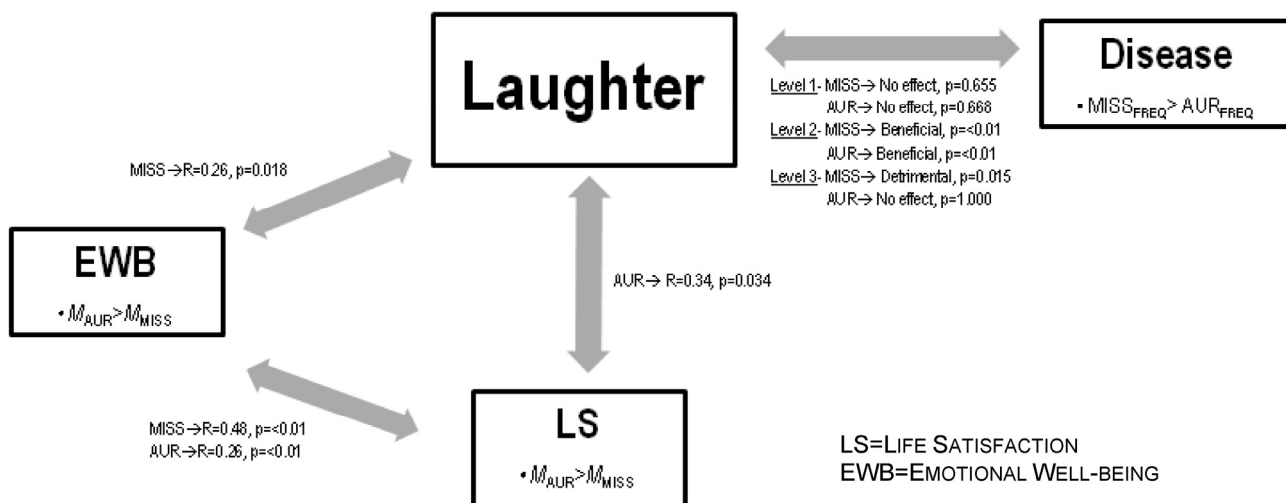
Laughter

Disease

• $MISS_{FREQ}$ > $AUR_{FREQ}$

Level 1- MISS→ No effect, p=0.655
AUR→ No effect, p=0.668
Level 2- MISS→ Beneficial, p=<0.01
AUR→ Beneficial, p=<0.01
Level 3- MISS→ Detrimental, p=0.015
AUR→ No effect, p=1.000

MISS→R=0.26, p=0.018

EWB

• $M_{AUR}$>$M_{MISS}$

AUR→ R=0.34, p=0.034

MISS→R=0.48, p=<0.01
AUR→R=0.26, p=<0.01

LS

• $M_{AUR}$>$M_{MISS}$

LS=LIFE SATISFACTION
EWB=EMOTIONAL WELL-BEING